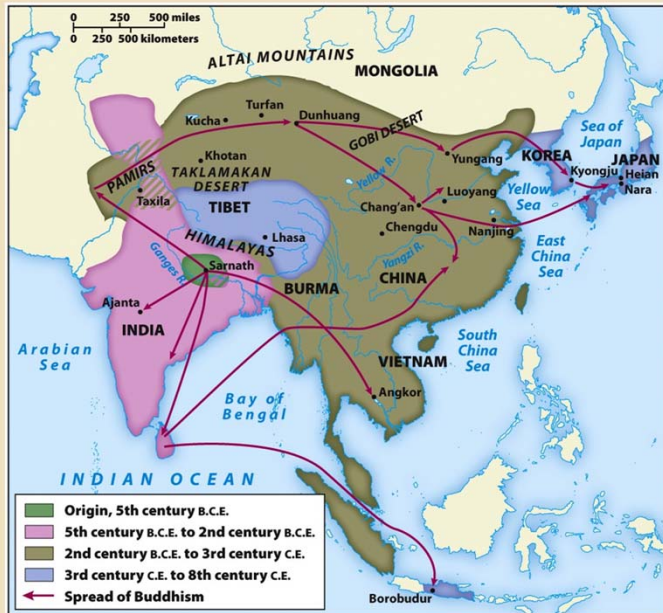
0 250 500 miles
0 250 500 kilometers

ALTAI MOUNTAINS
MONGOLIA
Turfan
Kucha
Dunhuang
GOBI DESERT
Sea of Japan
Khotan
Yungang
KOREA
JAPAN
PAMIRS
TAKLAMAKAN DESERT
Yellow R.
Kyongju
Heian
Nara
Taxila
TIBET
Luoyang
Yellow Sea
Chang'an
HIMALAYAS
Lhasa
Chengdu
Nanjing
East China Sea
Ganges R.
Sarnath
Yangzi R.
CHINA
BURMA
Ajanta
INDIA
South China Sea
Arabian Sea
VIETNAM
Bay of Bengal
Angkor
INDIAN OCEAN
Borobudur

Origin, 5th century B.C.E.
5th century B.C.E. to 2nd century B.C.E.
2nd century B.C.E. to 3rd century C.E.
3rd century C.E. to 8th century C.E.
Spread of Buddhism